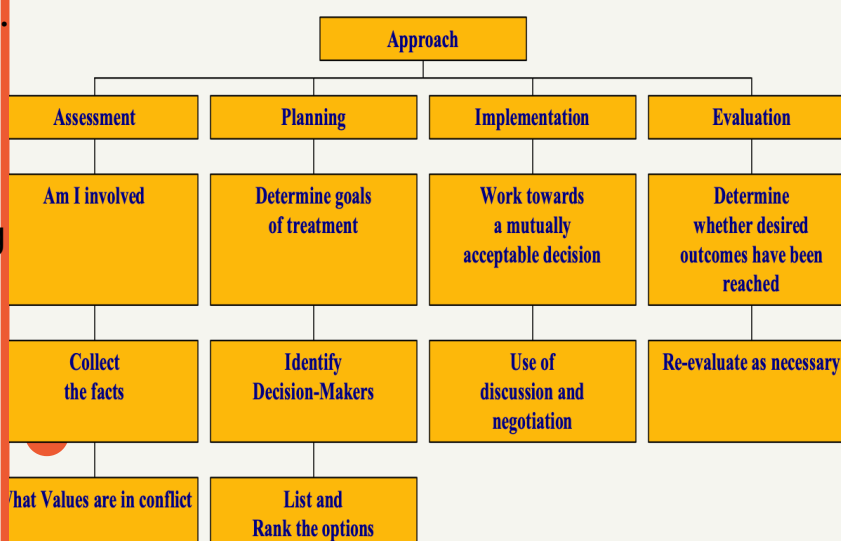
Approach

Assessment

Am I involved

Collect the facts

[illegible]hat Values are in conflict

Planning

Determine goals of treatment

Identify Decision-Makers

List and Rank the options

Implementation

Work towards a mutually acceptable decision

Use of discussion and negotiation

Evaluation

Determine whether desired outcomes have been reached

Re-evaluate as necessary